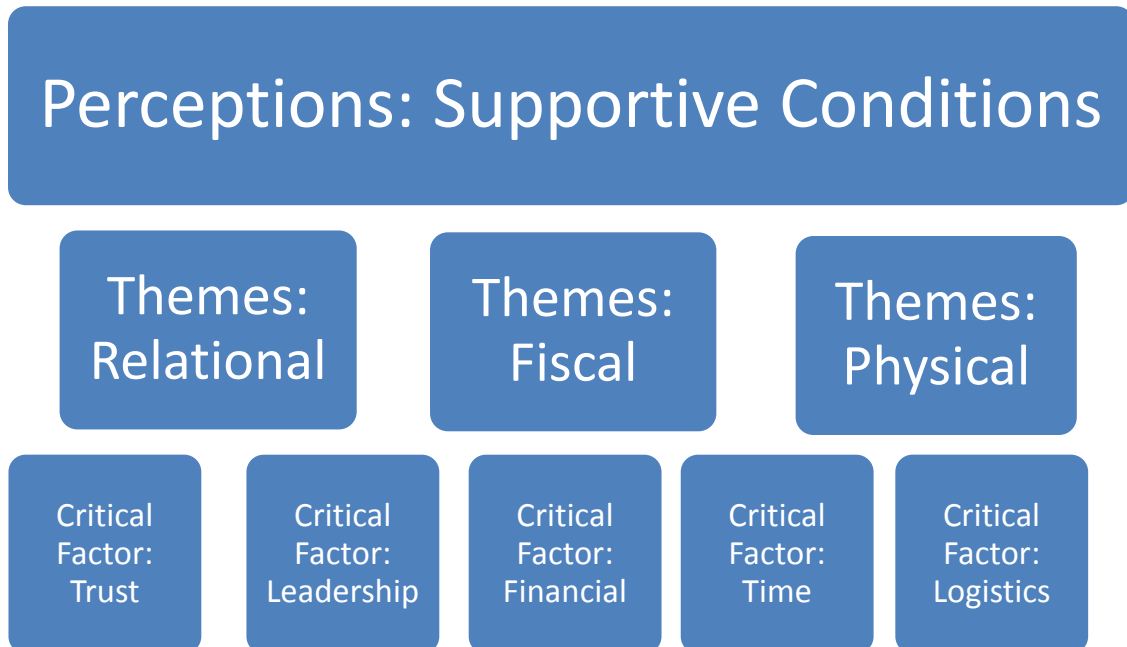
Perceptions: Supportive Conditions

Themes: Relational

Themes: Fiscal

Themes: Physical

Critical Factor: Trust

Critical Factor: Leadership

Critical Factor: Financial

Critical Factor: Time

Critical Factor: Logistics